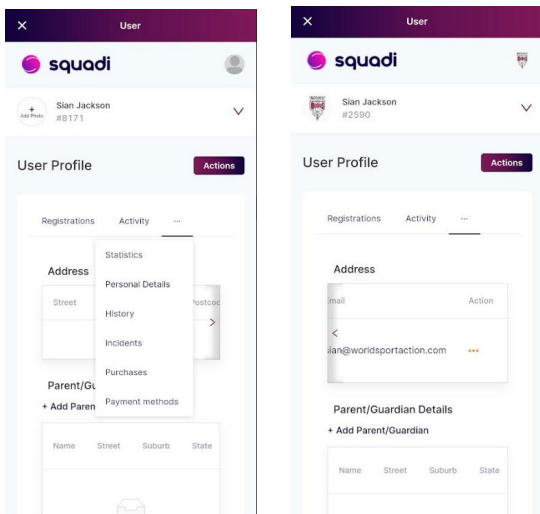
User

squadi

Add Photo

Sian Jackson
#8171

User Profile

Actions

Registrations Activity ···

Statistics
Personal Details
History
Incidents
Purchases
Payment methods

Address

Street

Postcod

Parent/Gu

+ Add Parent

Name Street Suburb State

User

squadi

Sian Jackson
#2590

User Profile

Actions

Registrations Activity ···

Address

mail Action

ian@worldsportaction.com ···

Parent/Guardian Details

+ Add Parent/Guardian

Name Street Suburb State